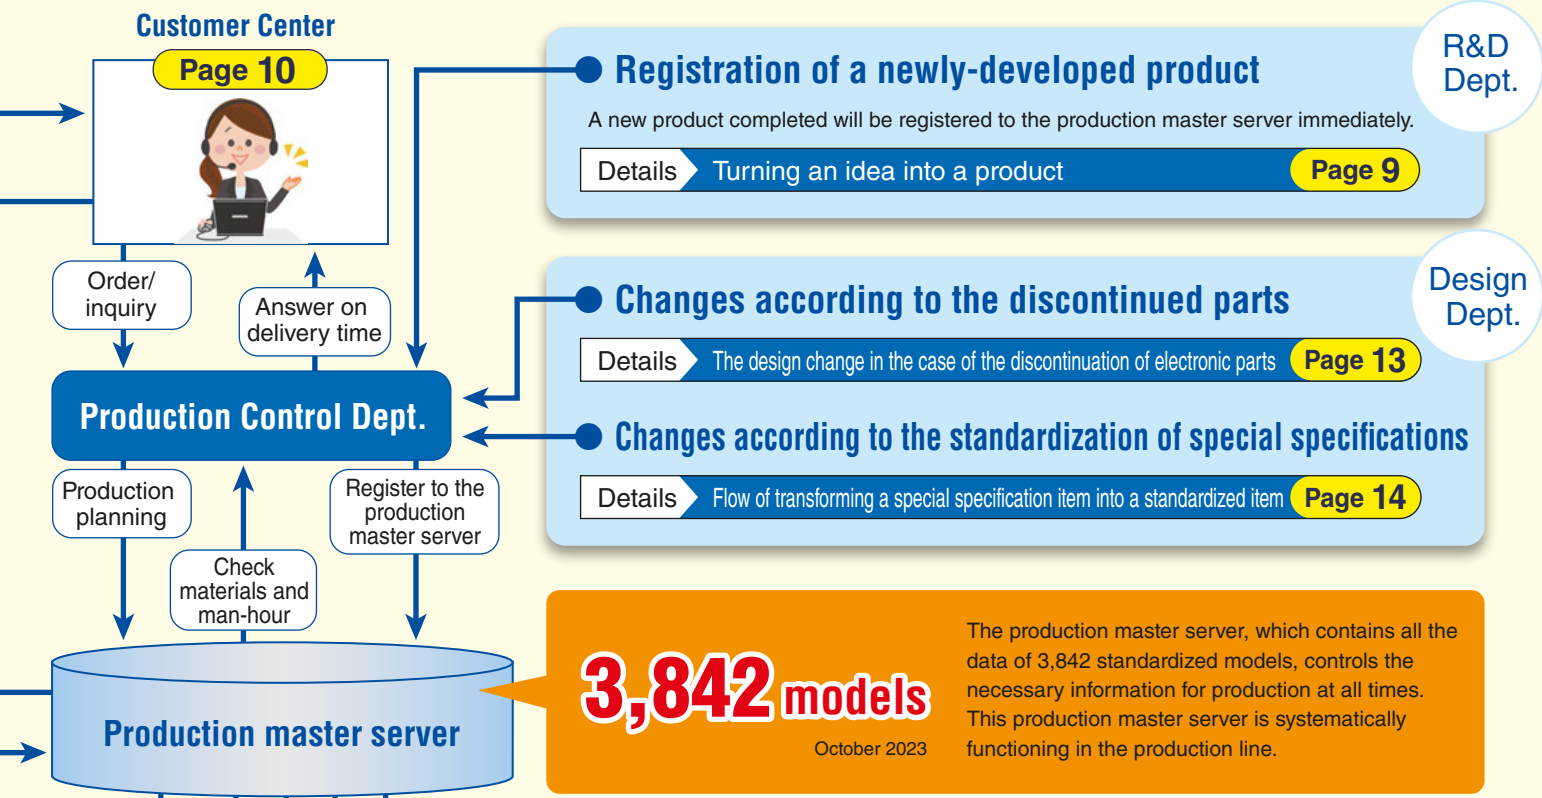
Customer Center

Page 10

Order/ inquiry

Answer on delivery time

Production Control Dept.

Production planning

Check materials and man-hour

Register to the production master server

Production master server

R&D Dept.

Registration of a newly-developed product

A new product completed will be registered to the production master server immediately.

Details Turning an idea into a product Page 9

Design Dept.

Changes according to the discontinued parts

Details The design change in the case of the discontinuation of electronic parts Page 13

Changes according to the standardization of special specifications

Details Flow of transforming a special specification item into a standardized item Page 14

3,842 models

October 2023

The production master server, which contains all the data of 3,842 standardized models, controls the necessary information for production at all times. This production master server is systematically functioning in the production line.